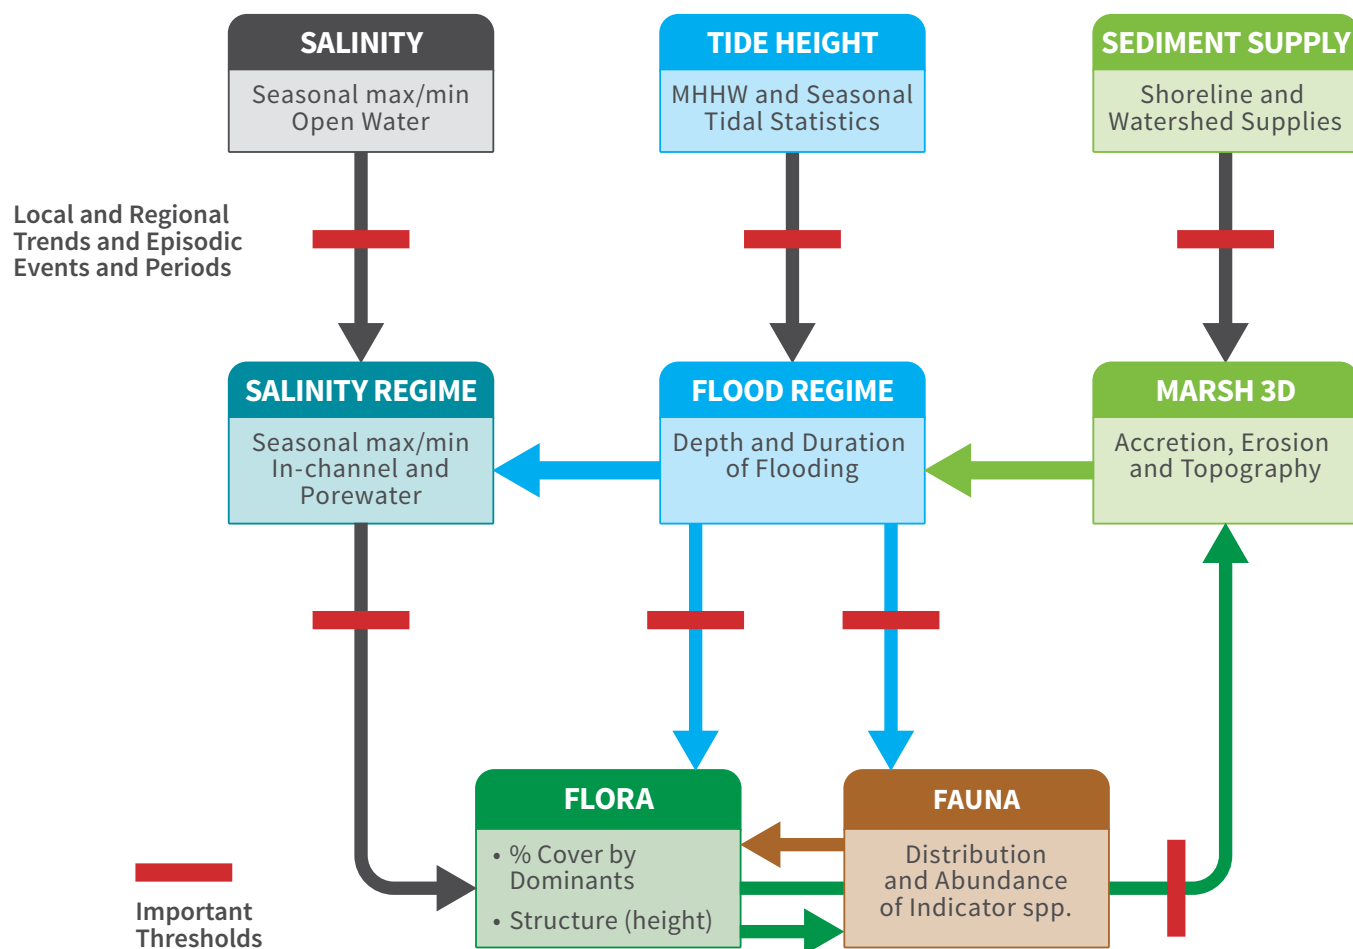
SALINITY
Seasonal max/min Open Water

TIDE HEIGHT
MHHW and Seasonal Tidal Statistics

SEDIMENT SUPPLY
Shoreline and Watershed Supplies

Local and Regional Trends and Episodic Events and Periods

SALINITY REGIME
Seasonal max/min In-channel and Porewater

FLOOD REGIME
Depth and Duration of Flooding

MARSH 3D
Accretion, Erosion and Topography

FLORA
• % Cover by Dominants
• Structure (height)

FAUNA
Distribution and Abundance of Indicator spp.

Important Thresholds